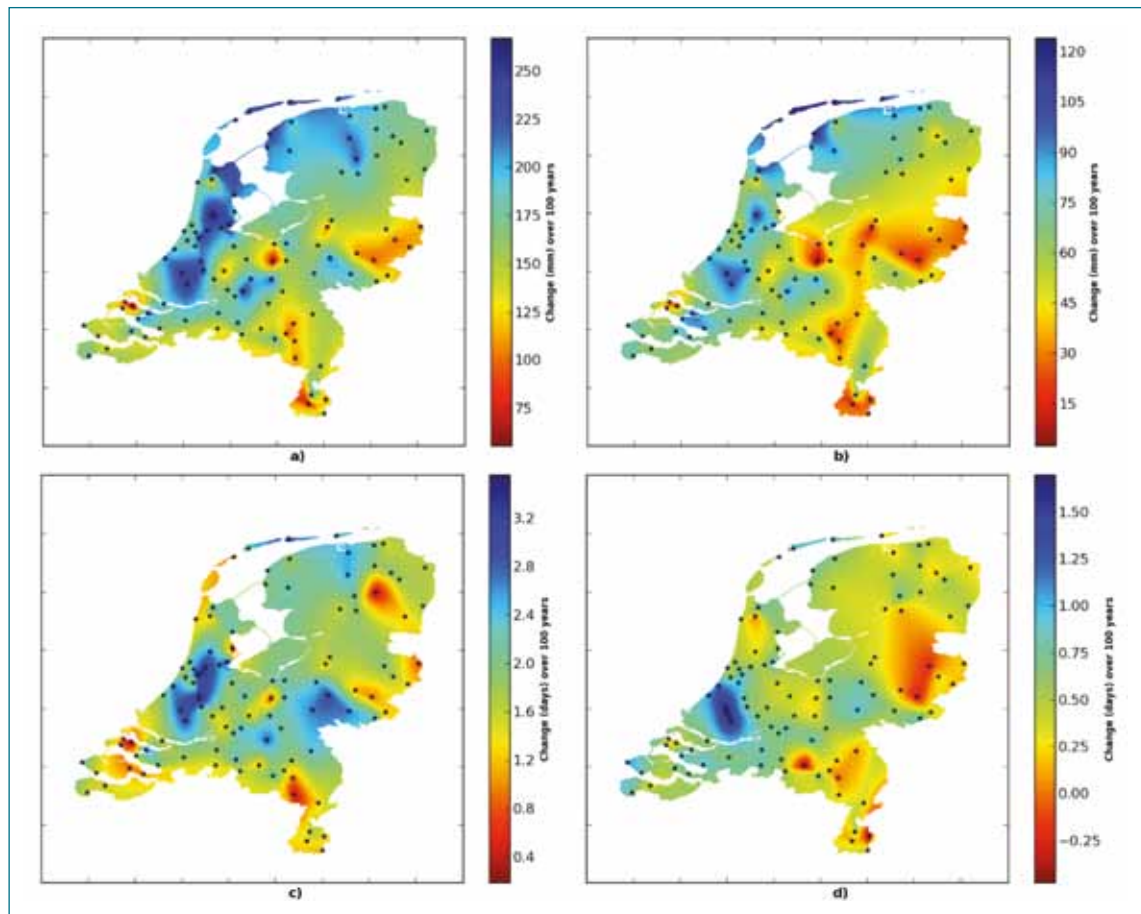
250
225
200
175
150
125
100
75
Change (mm) over 100 years
a)

120
105
90
75
60
45
30
15
Change (mm) over 100 years
b)

3.2
2.8
2.4
2.0
1.6
1.2
0.8
0.4
Change (days) over 100 years
c)

1.50
1.25
1.00
0.75
0.50
0.25
0.00
−0.25
Change (days) over 100 years
d)